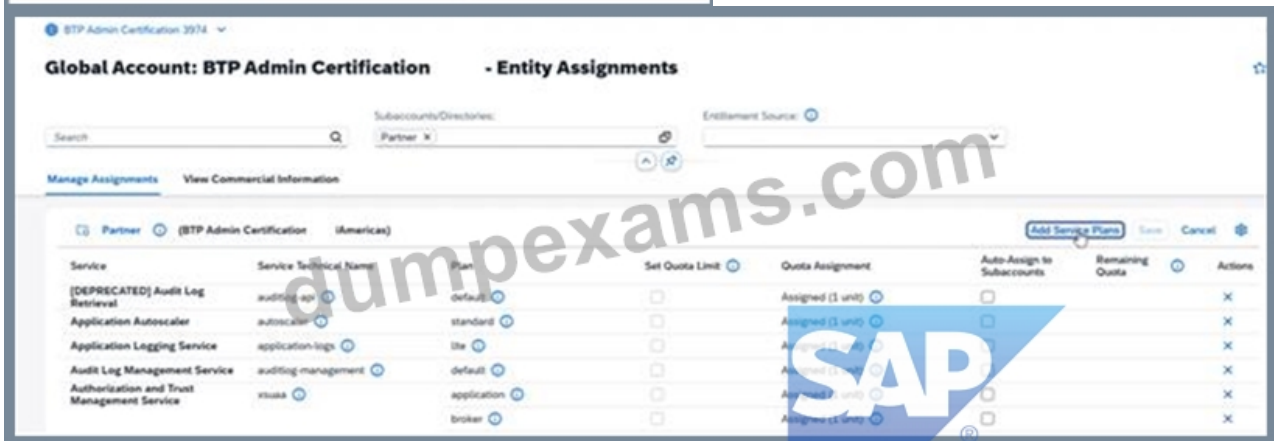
BTP Admin Certification 3974

Global Account: BTP Admin Certification - Entity Assignments

Search

Subaccounts/Directories:
Partner ×

Entitlement Source:

Manage Assignments View Commercial Information

dumpexams.com

Partner (BTP Admin Certification iAmericas)

Add Service Plans Save Cancel

| Service | Service Technical Name | Plan | Set Quota Limit | Quota Assignment | Auto-Assign to Subaccounts | Remaining Quota | Actions |
|---|---|---|---|---|---|---|---|
| [DEPRECATED] Audit Log Retrieval | auditlog-api | default | | Assigned (1 unit) | | | × |
| Application Autoscaler | autoscaler | standard | | Assigned (1 unit) | | | × |
| Application Logging Service | application-logs | lite | | Assigned (1 unit) | | | × |
| Audit Log Management Service | auditlog-management | default | | Assigned (1 unit) | | | × |
| Authorization and Trust Management Service | xsuaa | application | | Assigned (1 unit) | | | × |
| | | broker | | Assigned (1 unit) | | | × |

SAP